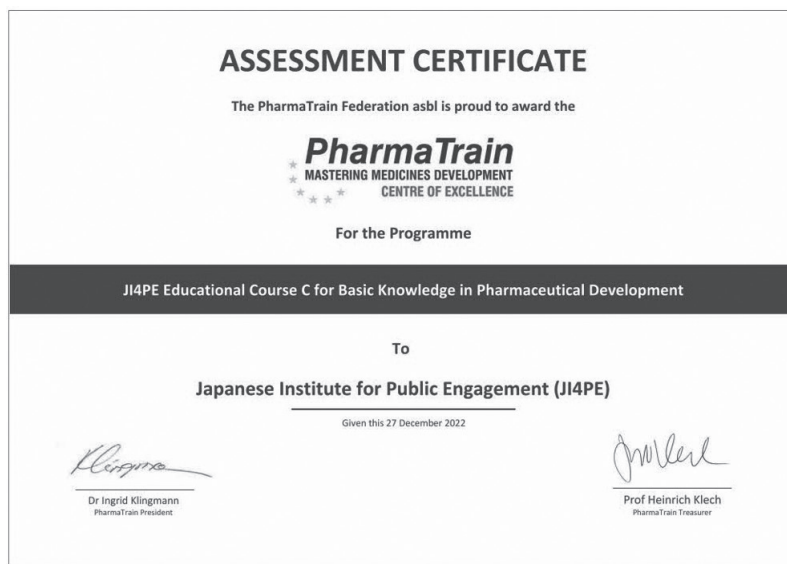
ASSESSMENT CERTIFICATE

The PharmaTrain Federation asbl is proud to award the

PharmaTrain
MASTERING MEDICINES DEVELOPMENT
CENTRE OF EXCELLENCE

For the Programme

JI4PE Educational Course C for Basic Knowledge in Pharmaceutical Development

To

Japanese Institute for Public Engagement (JI4PE)

Given this 27 December 2022

Klingmann

Dr Ingrid Klingmann
PharmaTrain President

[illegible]

Prof Heinrich Klech
PharmaTrain Treasurer